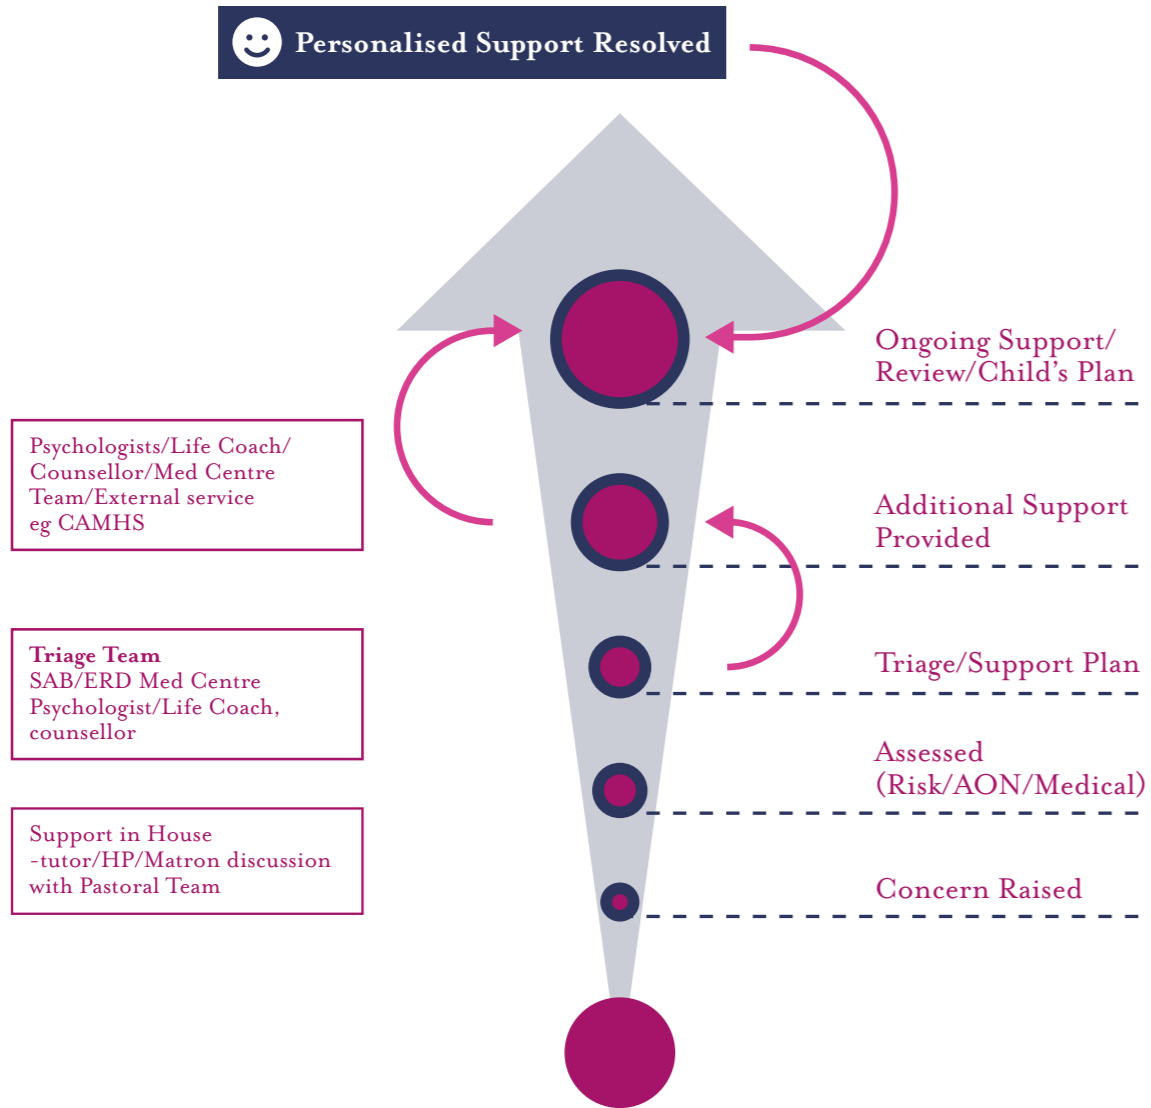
Personalised Support Resolved

Ongoing Support/
Review/Child's Plan

Psychologists/Life Coach/
Counsellor/Med Centre
Team/External service
eg CAMHS

Additional Support
Provided

Triage Team
SAB/ERD Med Centre
Psychologist/Life Coach,
counsellor

Triage/Support Plan

Assessed
(Risk/AON/Medical)

Support in House
-tutor/HP/Matron discussion
with Pastoral Team

Concern Raised